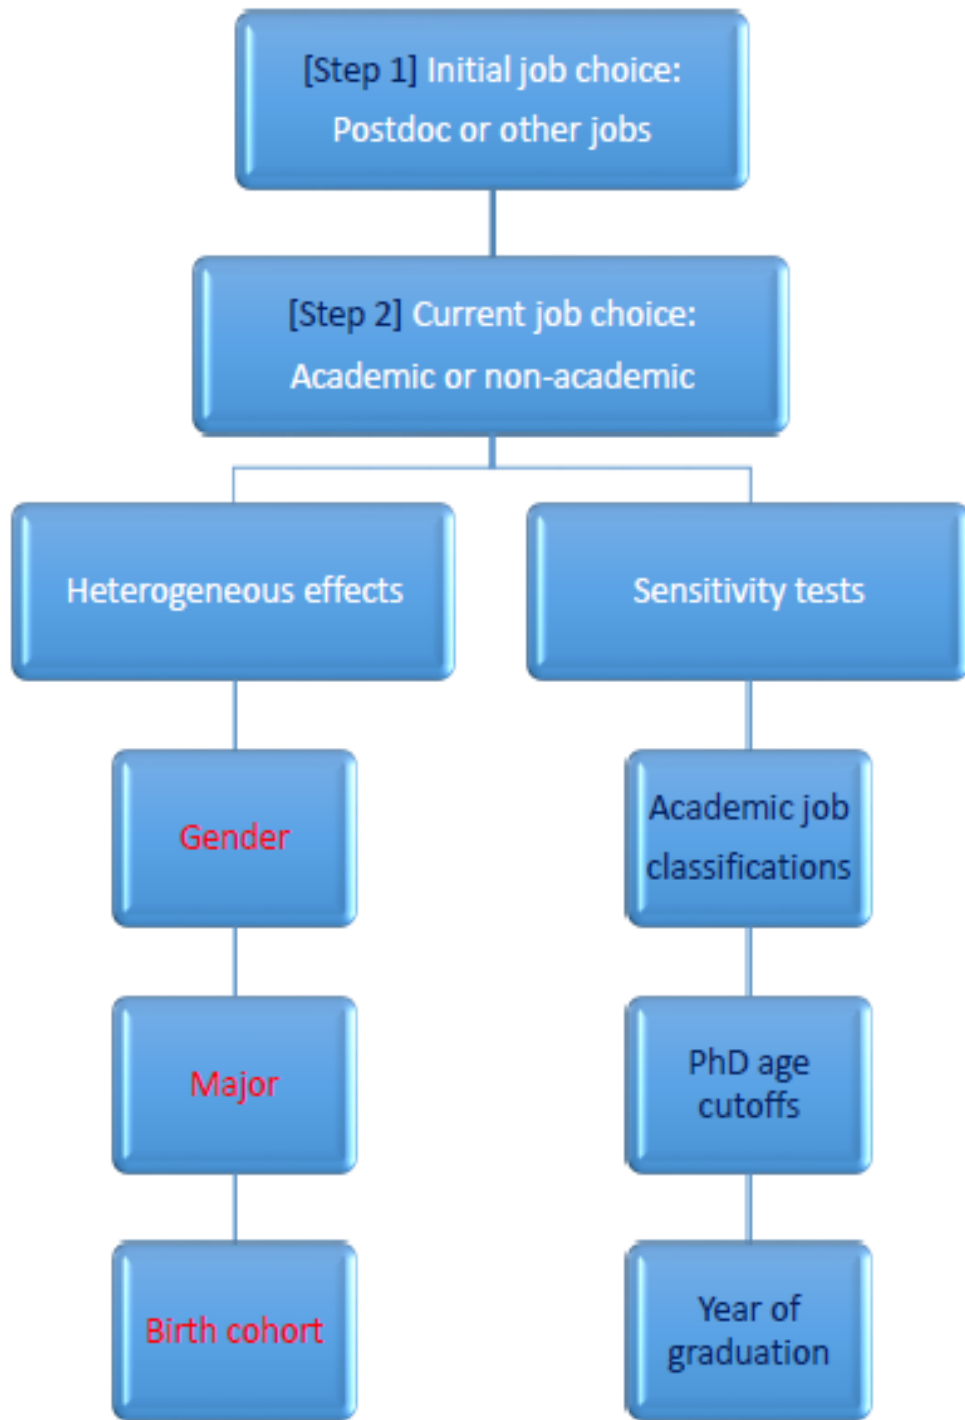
[Step 1] Initial job choice:
Postdoc or other jobs

[Step 2] Current job choice:
Academic or non-academic

Heterogeneous effects

Sensitivity tests

Gender

Major

Birth cohort

Academic job classifications

PhD age cutoffs

Year of graduation